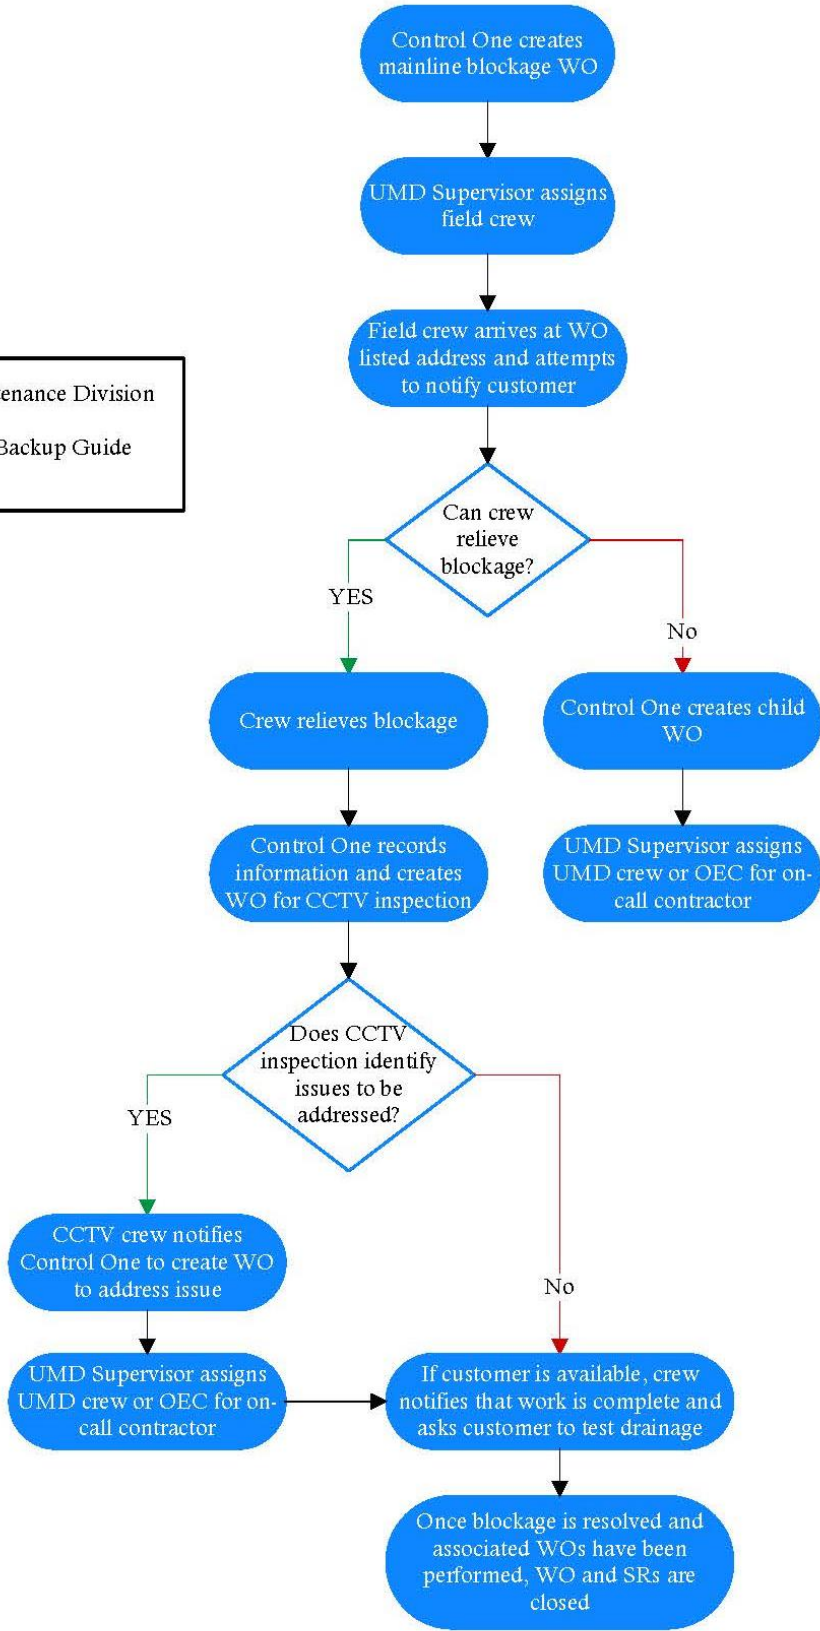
Control One creates mainline blockage WO

UMD Supervisor assigns field crew

Field crew arrives at WO listed address and attempts to notify customer

enance Division

Backup Guide

Can crew relieve blockage?

YES

No

Crew relieves blockage

Control One creates child WO

Control One records information and creates WO for CCTV inspection

UMD Supervisor assigns UMD crew or OEC for on-call contractor

Does CCTV inspection identify issues to be addressed?

YES

No

CCTV crew notifies Control One to create WO to address issue

UMD Supervisor assigns UMD crew or OEC for on-call contractor

If customer is available, crew notifies that work is complete and asks customer to test drainage

Once blockage is resolved and associated WOs have been performed, WO and SRs are closed